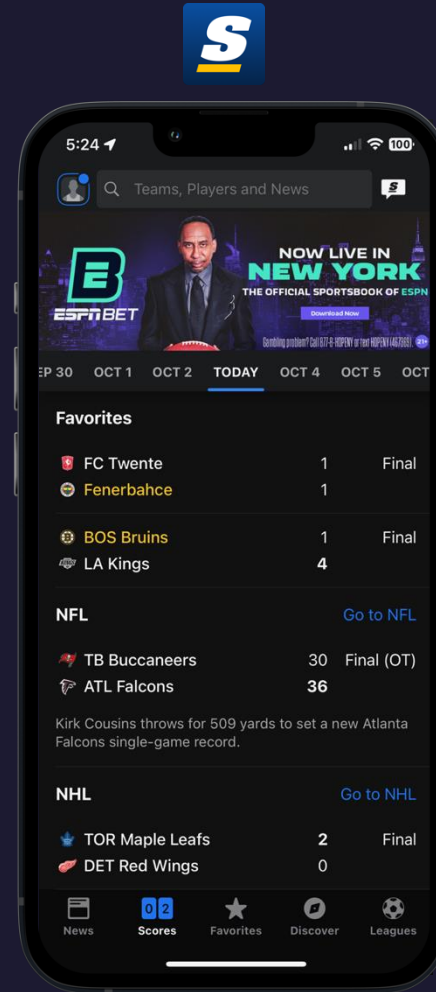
5:24

100

Teams, Players and News

ESPN BET

NOW LIVE IN NEW YORK

THE OFFICIAL SPORTSBOOK OF ESPN

Download Now

Gambling problem? Call 877-8-HOPENY or text HOPENY (467369). 21+

EP 30 OCT 1 OCT 2 TODAY OCT 4 OCT 5 OCT

Favorites

| | | |
|---|---|---|
| FC Twente | 1 | Final |
| Fenerbahce | 1 | |

| | | |
|---|---|---|
| BOS Bruins | 1 | Final |
| LA Kings | 4 | |

NFL Go to NFL

| | | |
|---|---|---|
| TB Buccaneers | 30 | Final (OT) |
| ATL Falcons | 36 | |

Kirk Cousins throws for 509 yards to set a new Atlanta Falcons single-game record.

NHL Go to NHL

| | | |
|---|---|---|
| TOR Maple Leafs | 2 | Final |
| DET Red Wings | 0 | |

News Scores Favorites Discover Leagues